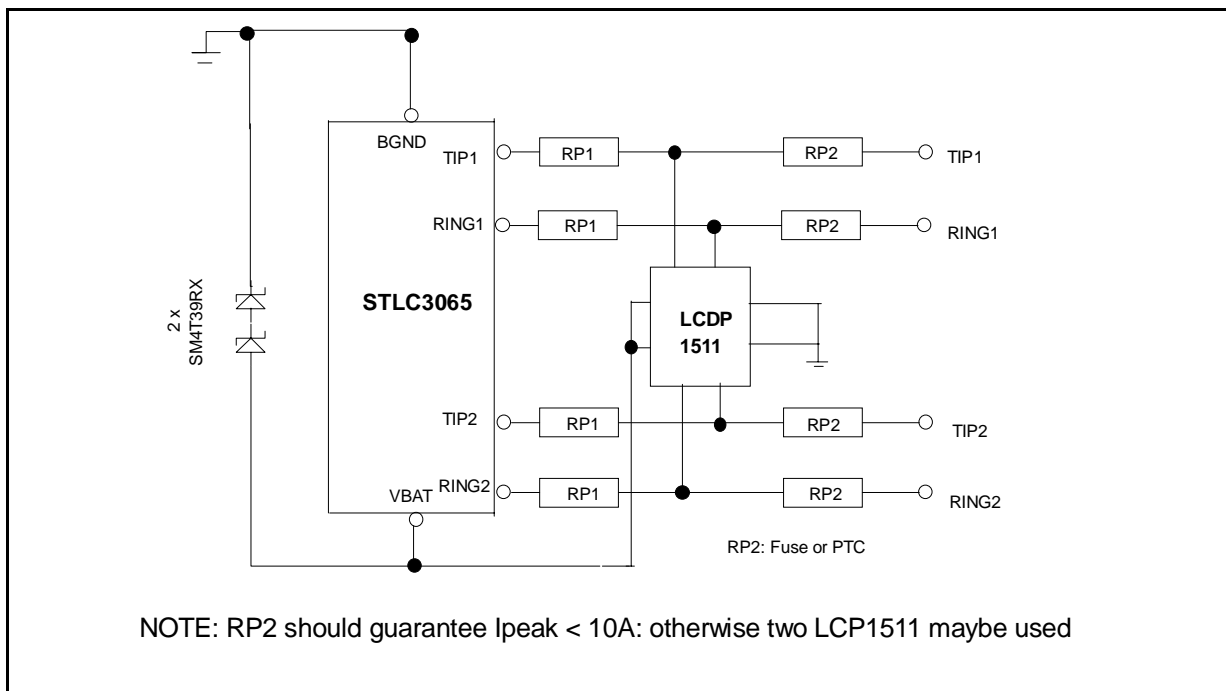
2 x
SM4T39RX

BGND

STLC3065

VBAT

TIP1

RING1

TIP2

RING2

RP1

RP1

RP1

RP1

LCDP
1511

RP2

RP2

RP2

RP2

TIP1

RING1

TIP2

RING2

RP2: Fuse or PTC

NOTE: RP2 should guarantee Ipeak < 10A: otherwise two LCP1511 maybe used